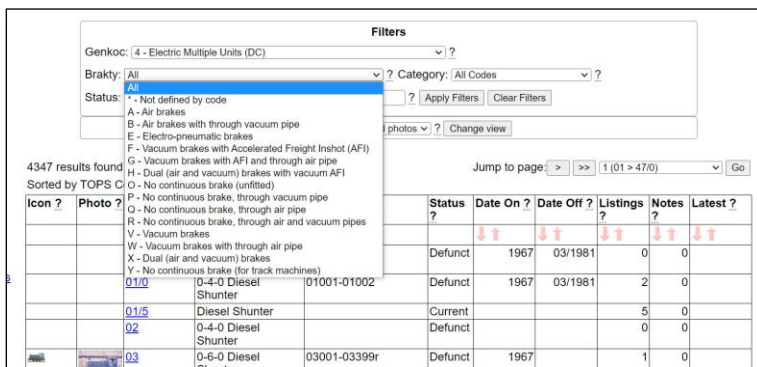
Filters

Genkoc: 4 - Electric Multiple Units (DC) ?

Brakty: All ? Category: All Codes ?

Status: ? Apply Filters Clear Filters

All
* - Not defined by code
A - Air brakes
B - Air brakes with through vacuum pipe
E - Electro-pneumatic brakes
F - Vacuum brakes with Accelerated Freight Inshot (AFI)
G - Vacuum brakes with AFI and through air pipe
H - Dual (air and vacuum) brakes with vacuum AFI
O - No continuous brake (unfitted)
P - No continuous brake, through vacuum pipe
Q - No continuous brake, through air pipe
R - No continuous brake, through air and vacuum pipes
V - Vacuum brakes
W - Vacuum brakes with through air pipe
X - Dual (air and vacuum) brakes
Y - No continuous brake (for track machines)

d photos ? Change view

4347 results found

Sorted by TOPS C

Jump to page: > >> 1 (01 > 47/0) Go

| Icon ? | Photo ? | | | | Status ? | Date On ? | Date Off ? | Listings ? | Notes ? | Latest ? |
|---|---|---|---|---|---|---|---|---|---|---|
| | | | | | Defunct | 1967 | 03/1981 | 0 | 0 | |
| | | 01/0 | 0-4-0 Diesel Shunter | 01001-01002 | Defunct | 1967 | 03/1981 | 2 | 0 | |
| | | 01/5 | Diesel Shunter | | Current | | | 5 | 0 | |
| | | 02 | 0-4-0 Diesel Shunter | | Defunct | | | 0 | 0 | |
| | | 03 | 0-6-0 Diesel | 03001-03399r | Defunct | 1967 | | 1 | 0 | |